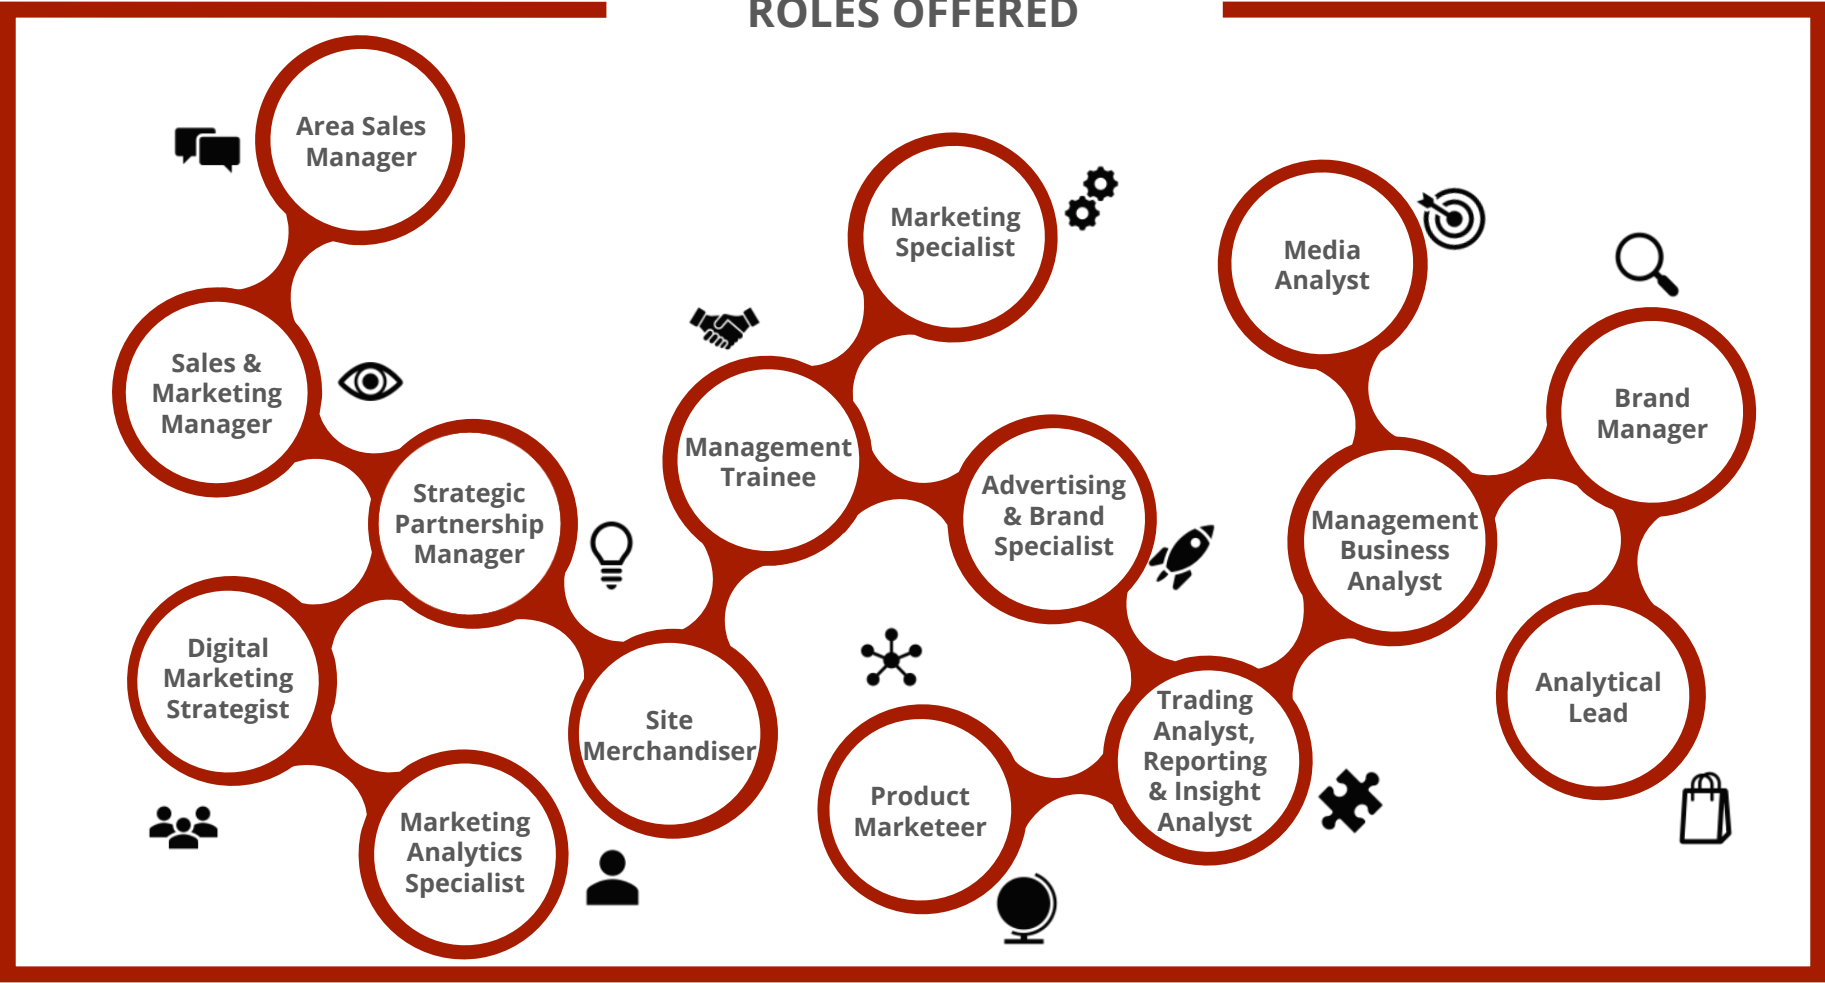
ROLES OFFERED

Area Sales Manager

Sales & Marketing Manager

Strategic Partnership Manager

Digital Marketing Strategist

Marketing Analytics Specialist

Site Merchandiser

Management Trainee

Marketing Specialist

Advertising & Brand Specialist

Product Marketeer

Trading Analyst, Reporting & Insight Analyst

Management Business Analyst

Media Analyst

Brand Manager

Analytical Lead